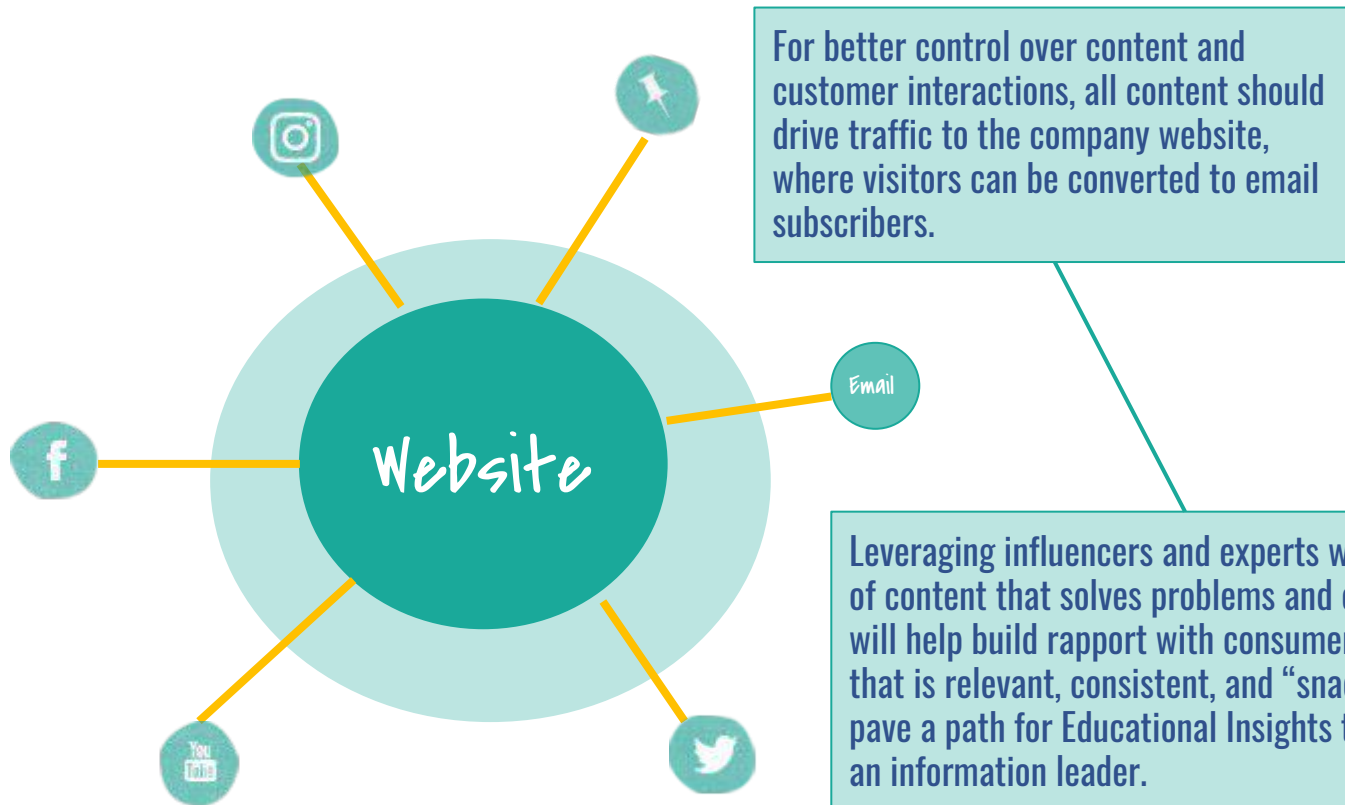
For better control over content and customer interactions, all content should drive traffic to the company website, where visitors can be converted to email subscribers.

Email

Website

You Tube

Leveraging influencers and experts w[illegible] of content that solves problems and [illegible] will help build rapport with consumer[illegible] that is relevant, consistent, and "sna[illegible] pave a path for Educational Insights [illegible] an information leader.